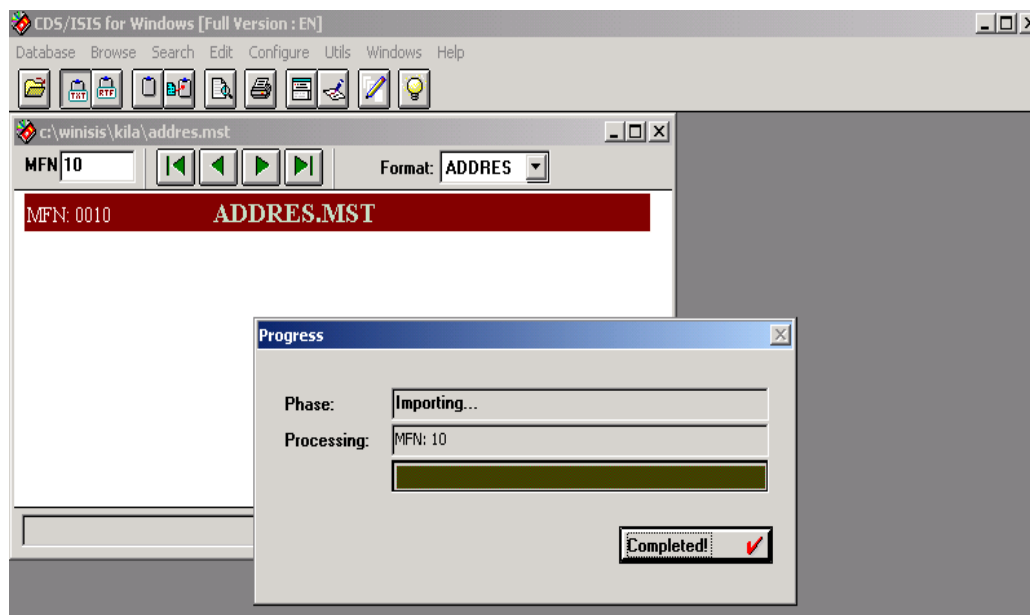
CDS/ISIS for Windows [Full Version : EN]

Database Browse Search Edit Configure Utils Windows Help

TXT RTF

c:\winisis\kila\addres.mst

MFN 10

Format: ADDRES

MFN: 0010 ADDRES.MST

Progress

Phase: Importing...

Processing: MFN: 10

Completed!